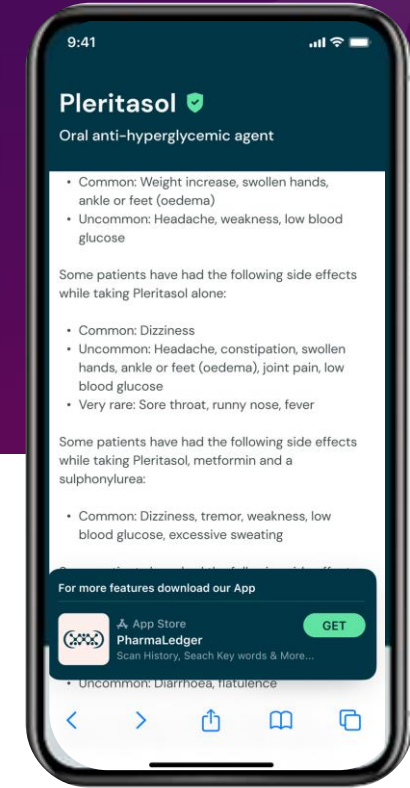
9:41

Pleritasol

Oral anti-hyperglycemic agent

• Common: Weight increase, swollen hands, ankle or feet (oedema)
• Uncommon: Headache, weakness, low blood glucose

Some patients have had the following side effects while taking Pleritasol alone:

• Common: Dizziness
• Uncommon: Headache, constipation, swollen hands, ankle or feet (oedema), joint pain, low blood glucose
• Very rare: Sore throat, runny nose, fever

Some patients have had the following side effects while taking Pleritasol, metformin and a sulphonylurea:

• Common: Dizziness, tremor, weakness, low blood glucose, excessive sweating

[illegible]

For more features download our App

App Store
PharmaLedger
Scan History, Seach Key words & More...
GET

• Uncommon: Diarrhoea, flatulence